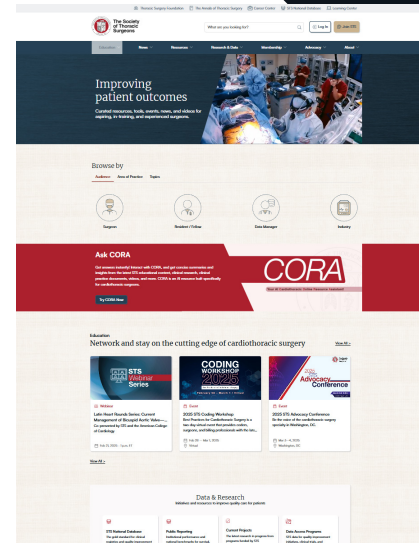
Thoracic Surgery Foundation | The Annals of Thoracic Surgery | Career Center | STS National Database | Learning Center

The Society of Thoracic Surgeons

What are you looking for?

Log In | Join STS

Education | News | Resources | Research & Data | Membership | Advocacy | About

Improving patient outcomes

Curated resources, tools, events, news, and videos for aspiring, in-training, and experienced surgeons.

Browse by

Audience | Area of Practice | Topics

Surgeon | Resident / Fellow | Data Manager | Industry

Ask CORA

Get answers instantly! Interact with CORA, and get concise summaries and insights from the latest STS educational content, clinical research, clinical practice documents, videos, and more. CORA is an AI resource built specifically for cardiothoracic surgeons.

Try CORA Now

CORA

Your AI Cardiothoracic Online Resource Assistant

Education

Network and stay on the cutting edge of cardiothoracic surgery

View All

STS Webinar Series

Webinar

Latin Heart Rounds Series: Current Management of Bicuspid Aortic Valve—Co-presented by STS and the American College of Cardiology

CODING WORKSHOP 2025

Event

2025 STS Coding Workshop

Best Practices for Cardiothoracic Surgery is a two-day virtual event that provides coders, surgeons, and billing professionals with the lat...

Virtual

Advocacy Conference

Event

2025 STS Advocacy Conference

Be the voice of the cardiothoracic surgery specialty in Washington, DC

Washington, DC

View All

Data & Research

Initiatives and resources to improve quality care for patients

STS National Database | Public Reporting | Current Projects | Data Access Programs